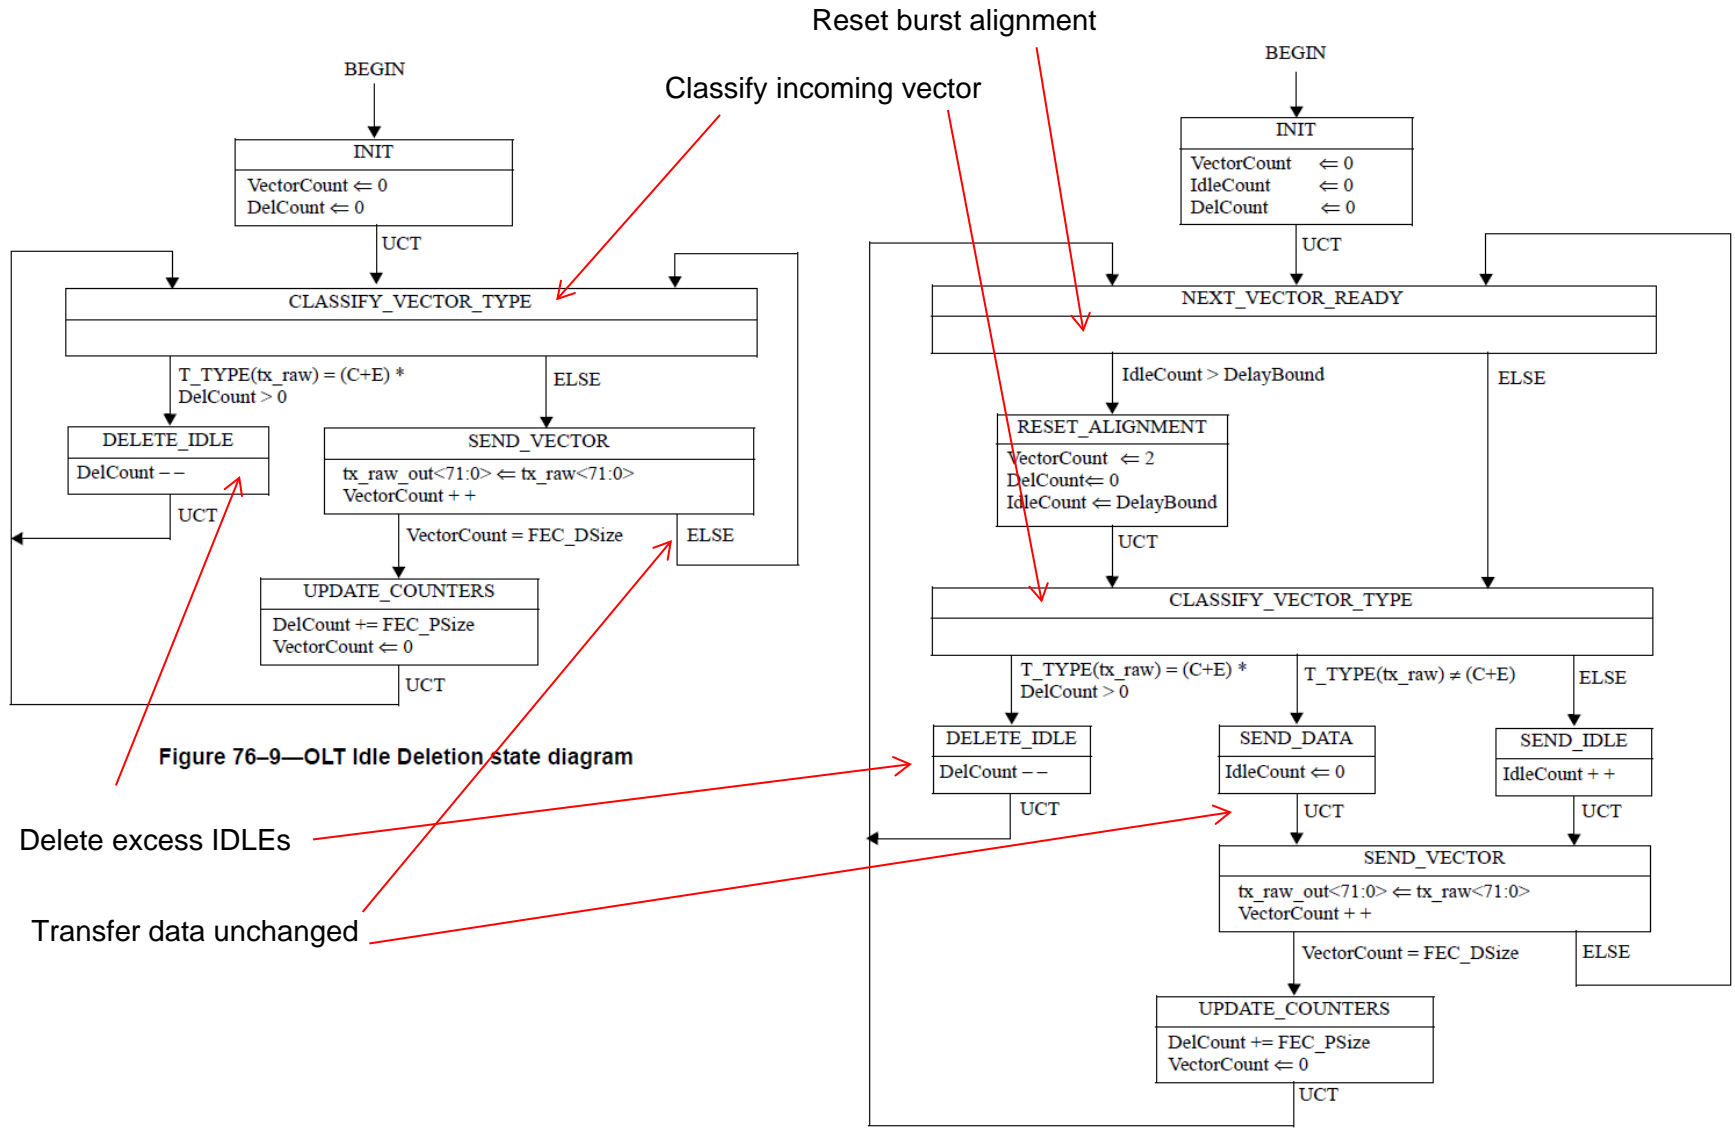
Reset burst alignment

Classify incoming vector

BEGIN

INIT

VectorCount $\Leftarrow$ 0
DelCount $\Leftarrow$ 0

UCT

CLASSIFY_VECTOR_TYPE

T_TYPE(tx_raw) = (C+E) *
DelCount > 0

ELSE

DELETE_IDLE

DelCount – –

SEND_VECTOR

tx_raw_out<71:0> $\Leftarrow$ tx_raw<71:0>
VectorCount + +

UCT

VectorCount = FEC_DSize

ELSE

UPDATE_COUNTERS

DelCount += FEC_PSize
VectorCount $\Leftarrow$ 0

UCT

Figure 76–9—OLT Idle Deletion state diagram

Delete excess IDLEs

Transfer data unchanged

BEGIN

INIT

VectorCount $\Leftarrow$ 0
IdleCount $\Leftarrow$ 0
DelCount $\Leftarrow$ 0

UCT

NEXT_VECTOR_READY

IdleCount > DelayBound

ELSE

RESET_ALIGNMENT

VectorCount $\Leftarrow$ 2
DelCount$\Leftarrow$ 0
IdleCount $\Leftarrow$ DelayBound

UCT

CLASSIFY_VECTOR_TYPE

T_TYPE(tx_raw) = (C+E) *
DelCount > 0

T_TYPE(tx_raw) $\neq$ (C+E)

ELSE

DELETE_IDLE

DelCount – –

SEND_DATA

IdleCount $\Leftarrow$ 0

SEND_IDLE

IdleCount + +

UCT

UCT

UCT

SEND_VECTOR

tx_raw_out<71:0> $\Leftarrow$ tx_raw<71:0>
VectorCount + +

VectorCount = FEC_DSize

ELSE

UPDATE_COUNTERS

DelCount += FEC_PSize
VectorCount $\Leftarrow$ 0

UCT